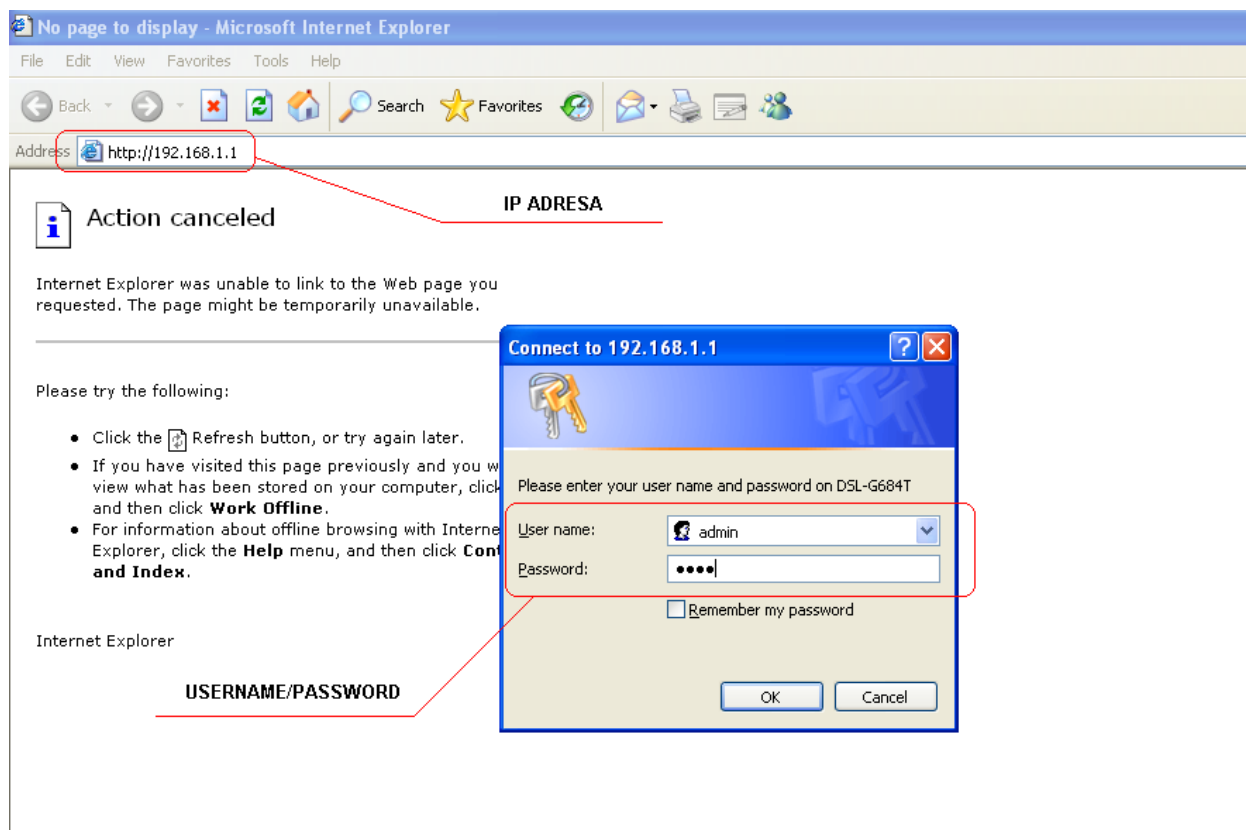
No page to display - Microsoft Internet Explorer

File Edit View Favorites Tools Help

Back Search Favorites

Address http://192.168.1.1

IP ADRESA

Action canceled

Internet Explorer was unable to link to the Web page you requested. The page might be temporarily unavailable.

Please try the following:

- Click the Refresh button, or try again later.
- If you have visited this page previously and you w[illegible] view what has been stored on your computer, click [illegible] and then click **Work Offline**.
- For information about offline browsing with Interne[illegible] Explorer, click the **Help** menu, and then click **Cont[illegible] and Index**.

Internet Explorer

USERNAME/PASSWORD

Connect to 192.168.1.1

Please enter your user name and password on DSL-G684T

User name: admin

Password: ••••

Remember my password

OK Cancel